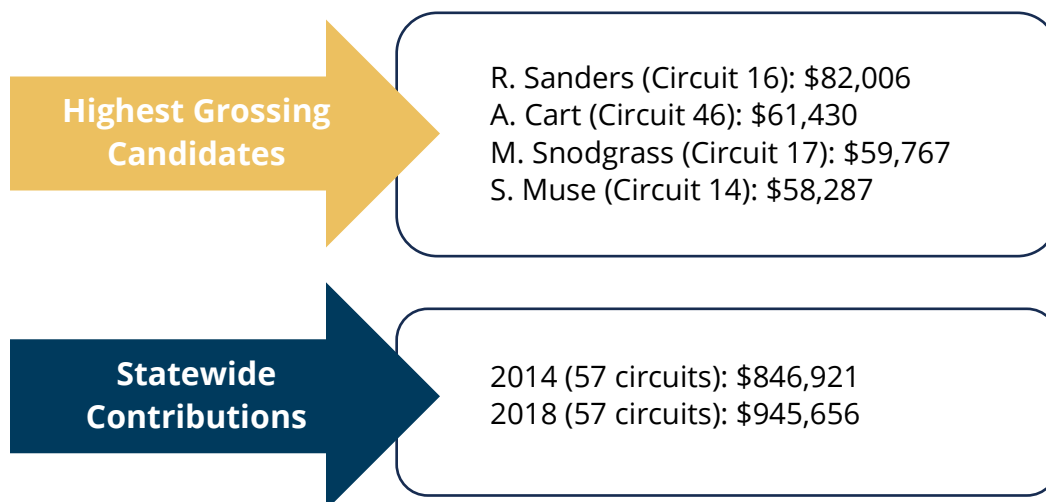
Highest Grossing Candidates

R. Sanders (Circuit 16): \$82,006
A. Cart (Circuit 46): \$61,430
M. Snodgrass (Circuit 17): \$59,767
S. Muse (Circuit 14): \$58,287

Statewide Contributions

2014 (57 circuits): \$846,921
2018 (57 circuits): \$945,656